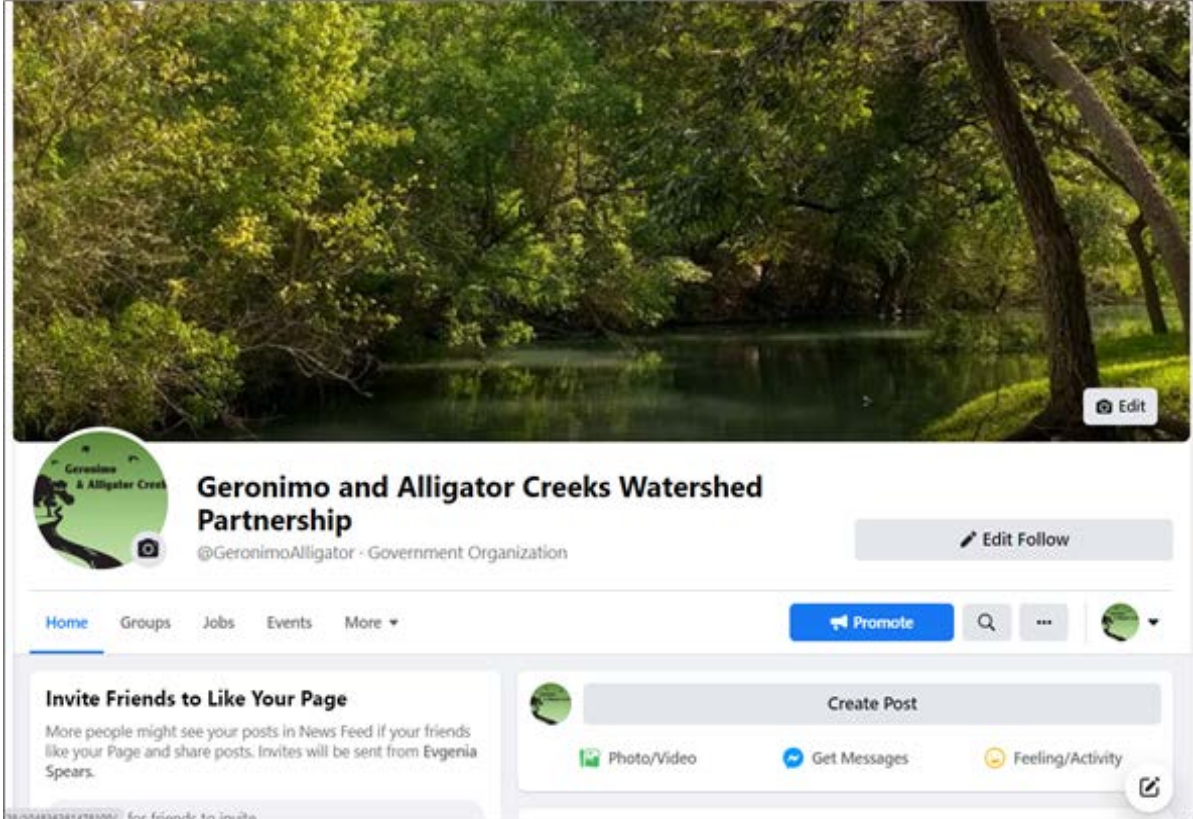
Edit

Geronimo & Alligator Creek

Geronimo and Alligator Creeks Watershed Partnership

@GeronimoAlligator · Government Organization

Edit Follow

Home Groups Jobs Events More

Promote

Invite Friends to Like Your Page

More people might see your posts in News Feed if your friends like your Page and share posts. Invites will be sent from Evgenia Spears.

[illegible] for friends to invite

Create Post

Photo/Video Get Messages Feeling/Activity